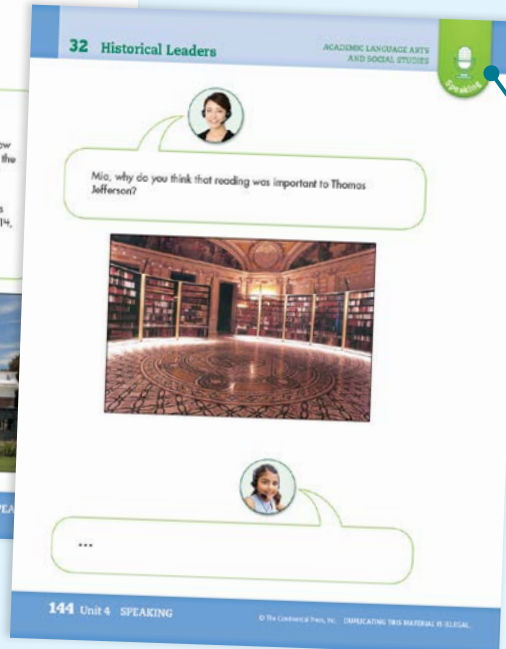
32 Historical Leaders

ACADEMIC LANGUAGE ARTS AND SOCIAL STUDIES

Speaking

Mia, why do you think that reading was important to Thomas Jefferson?

...

144 Unit 4 SPEAKING

© The Continental Press, Inc. DUPLICATING THIS MATERIAL IS ILLEGAL.

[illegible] the

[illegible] 14,

SPEA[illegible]